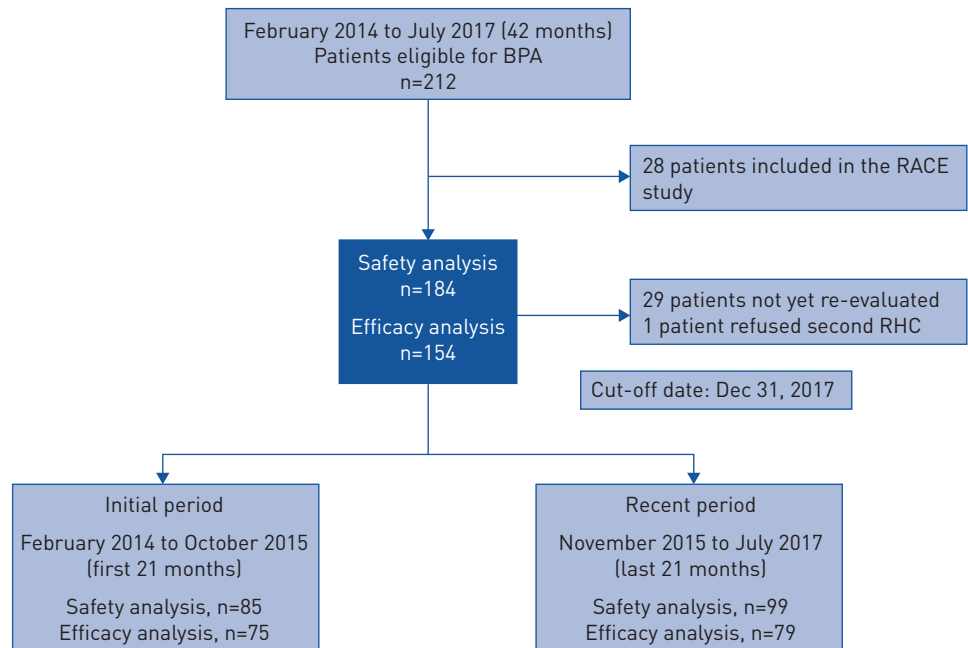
February 2014 to July 2017 (42 months)
Patients eligible for BPA
n=212

28 patients included in the RACE study

Safety analysis
n=184
Efficacy analysis
n=154

29 patients not yet re-evaluated
1 patient refused second RHC

Cut-off date: Dec 31, 2017

Initial period
February 2014 to October 2015
(first 21 months)
Safety analysis, n=85
Efficacy analysis, n=75

Recent period
November 2015 to July 2017
(last 21 months)
Safety analysis, n=99
Efficacy analysis, n=79